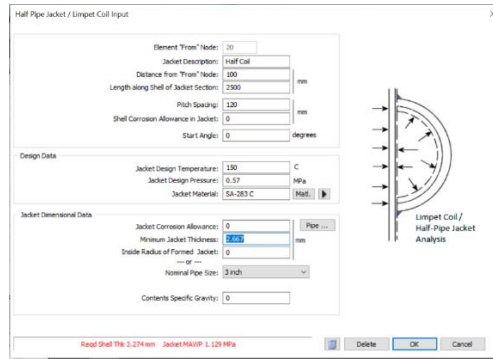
Half Pipe Jacket / Limpet Coil Input

Element "From" Node: 20
Jacket Description: Half Coil
Distance from "From" Node: 100
Length along Shell of Jacket Section: 2500
mm

Pitch Spacing: 120
Shell Corrosion Allowance in Jacket: 0
mm

Start Angle: 0
degrees

Design Data
Jacket Design Temperature: 150
C
Jacket Design Pressure: 0.57
MPa
Jacket Material: SA-283 C
Matl.

Jacket Dimensional Data
Jacket Corrosion Allowance: 0
Pipe ...
Minimum Jacket Thickness: 2.667
mm
Inside Radius of Formed Jacket: 0
--- or ---
Nominal Pipe Size: 3 inch

Contents Specific Gravity: 0

Limpet Coil / Half-Pipe Jacket Analysis

Reqd Shell Thk 2.274 mm Jacket MAWP 1.129 MPa

Delete
OK
Cancel